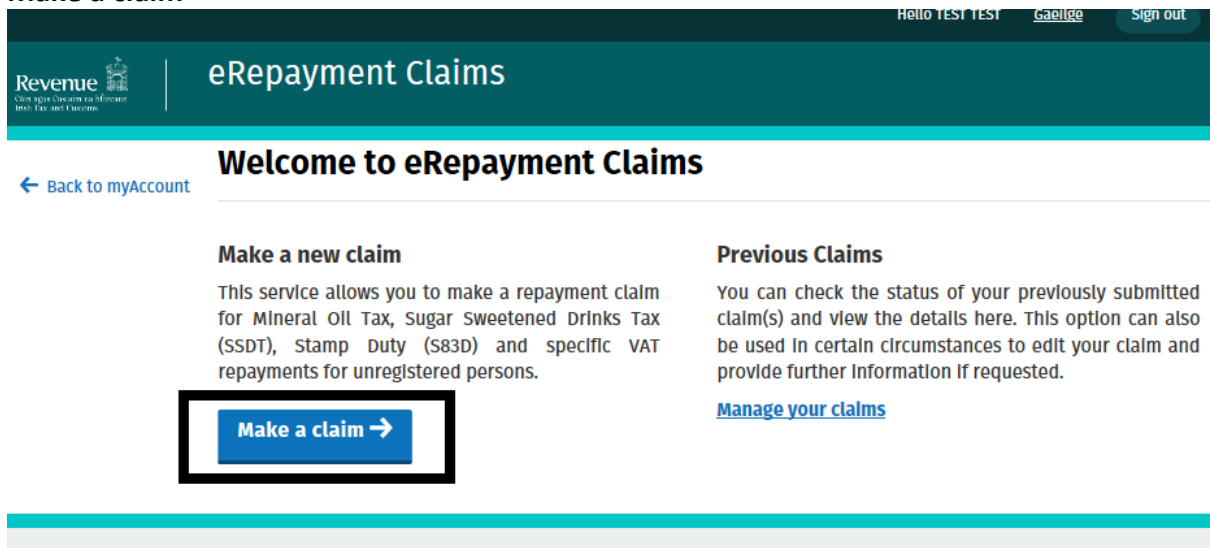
Make a claim

Hello TEST TEST Gaeilge Sign out

Revenue
Cáin agus Custaim na hÉireann
Irish Tax and Customs

eRepayment Claims

← Back to myAccount

Welcome to eRepayment Claims

Make a new claim

This service allows you to make a repayment claim for Mineral Oil Tax, Sugar Sweetened Drinks Tax (SSDT), Stamp Duty (S83D) and specific VAT repayments for unregistered persons.

Make a claim →

Previous Claims

You can check the status of your previously submitted claim(s) and view the details here. This option can also be used in certain circumstances to edit your claim and provide further information if requested.

Manage your claims